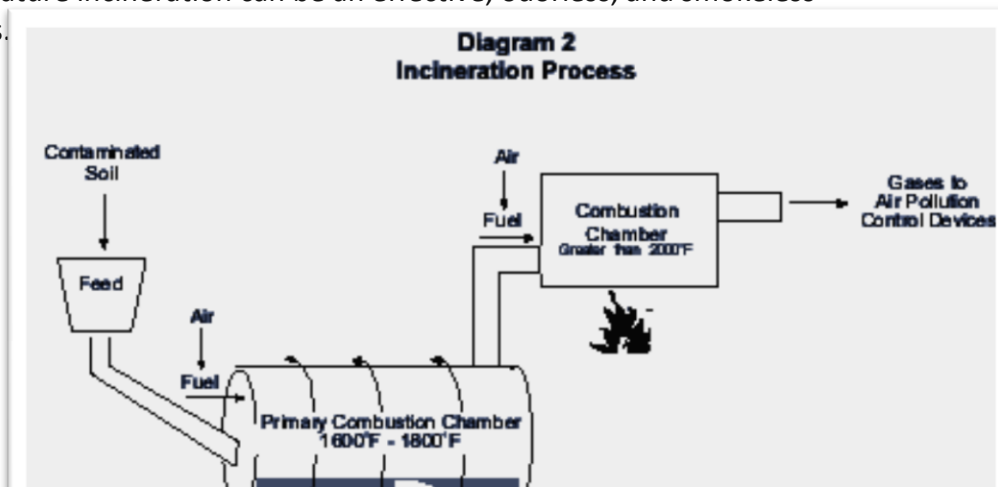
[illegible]ature incineration can be an effective, odorless, and smokeless
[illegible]s.

Diagram 2
Incineration Process

Contaminated Soil

Feed

Air

Fuel

Air

Fuel

Combustion Chamber
Greater than 2000°F

Gases to Air Pollution Control Devices

Primary Combustion Chamber
1600°F - 1800°F